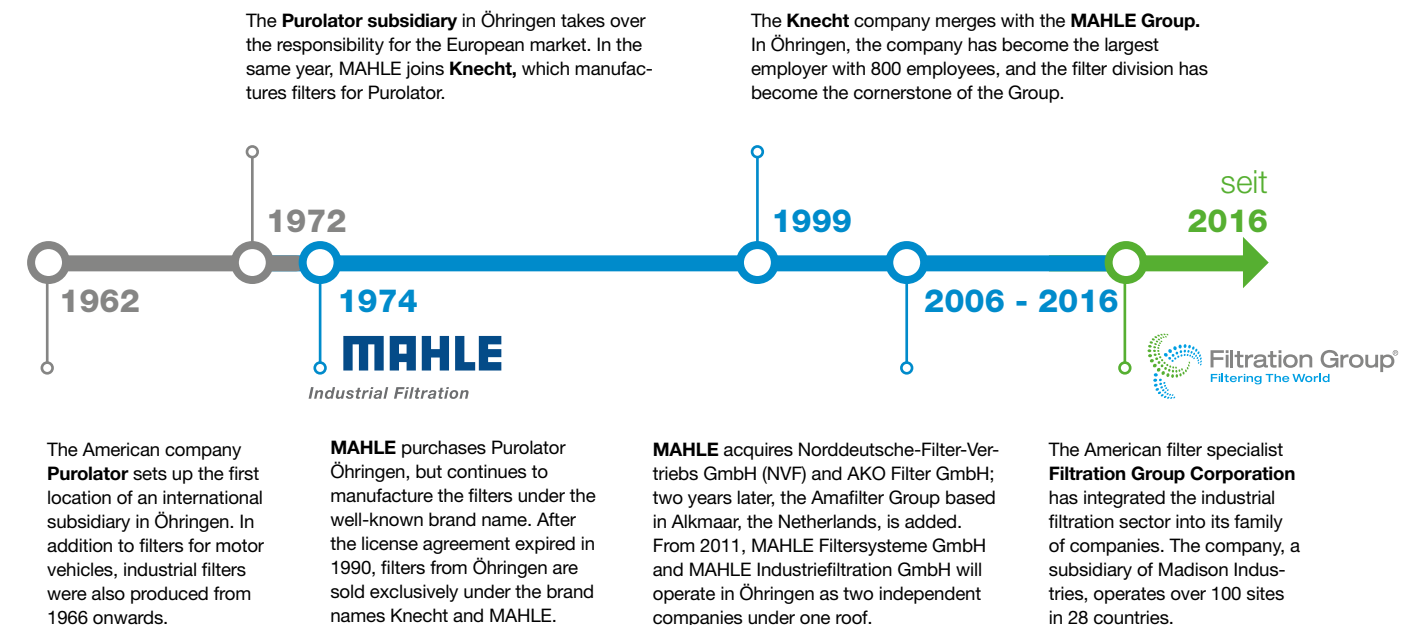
The **Purolator subsidiary** in Öhringen takes over the responsibility for the European market. In the same year, MAHLE joins **Knecht,** which manufactures filters for Purolator.

The **Knecht** company merges with the **MAHLE Group.** In Öhringen, the company has become the largest employer with 800 employees, and the filter division has become the cornerstone of the Group.

1972

1999

seit
2016

1962

1974

2006 - 2016

MAHLE
Industrial Filtration

Filtration Group®
Filtering The World

The American company **Purolator** sets up the first location of an international subsidiary in Öhringen. In addition to filters for motor vehicles, industrial filters were also produced from 1966 onwards.

**MAHLE** purchases Purolator Öhringen, but continues to manufacture the filters under the well-known brand name. After the license agreement expired in 1990, filters from Öhringen are sold exclusively under the brand names Knecht and MAHLE.

**MAHLE** acquires Norddeutsche-Filter-Vertriebs GmbH (NVF) and AKO Filter GmbH; two years later, the Amafilter Group based in Alkmaar, the Netherlands, is added. From 2011, MAHLE Filtersysteme GmbH and MAHLE Industriefiltration GmbH will operate in Öhringen as two independent companies under one roof.

The American filter specialist **Filtration Group Corporation** has integrated the industrial filtration sector into its family of companies. The company, a subsidiary of Madison Industries, operates over 100 sites in 28 countries.